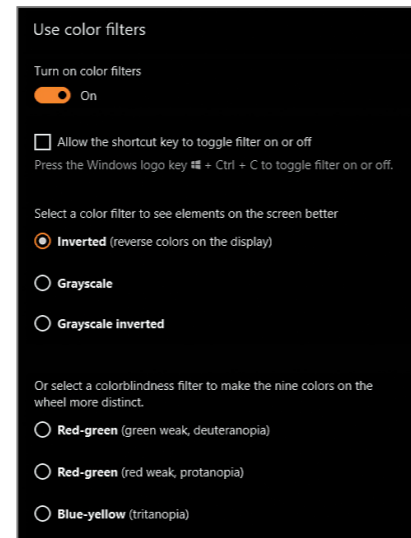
Use color filters

Turn on color filters

On

Allow the shortcut key to toggle filter on or off

Press the Windows logo key ⊞ + Ctrl + C to toggle filter on or off.

Select a color filter to see elements on the screen better

Inverted (reverse colors on the display)

Grayscale

Grayscale inverted

Or select a colorblindness filter to make the nine colors on the wheel more distinct.

Red-green (green weak, deuteranopia)

Red-green (red weak, protanopia)

Blue-yellow (tritanopia)